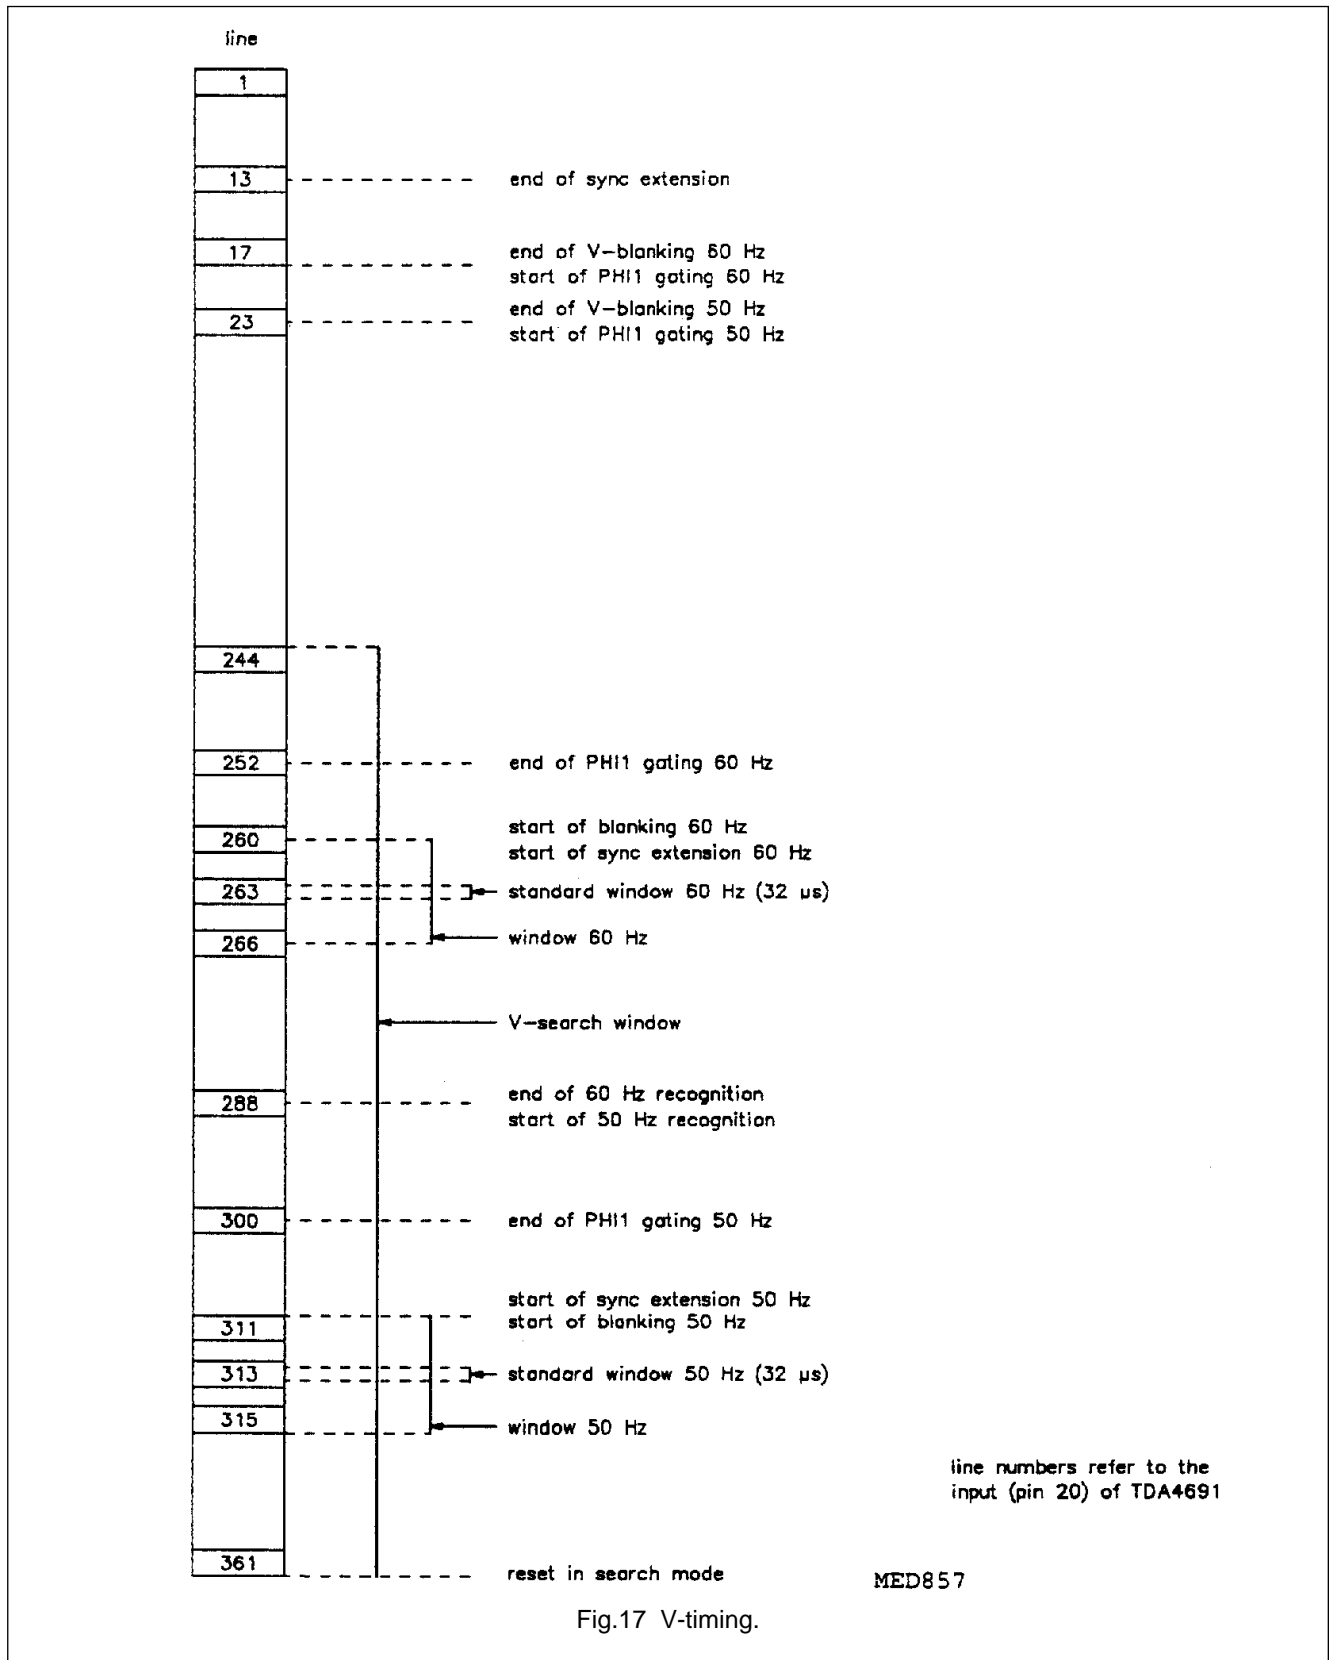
line

1

13 end of sync extension

17 end of V–blanking 60 Hz
start of PHI1 gating 60 Hz

23 end of V–blanking 50 Hz
start of PHI1 gating 50 Hz

244

252 end of PHI1 gating 60 Hz

260 start of blanking 60 Hz
start of sync extension 60 Hz

263 standard window 60 Hz (32 μs)

266 window 60 Hz

V–search window

288 end of 60 Hz recognition
start of 50 Hz recognition

300 end of PHI1 gating 50 Hz

start of sync extension 50 Hz
311 start of blanking 50 Hz

313 standard window 50 Hz (32 μs)

315 window 50 Hz

line numbers refer to the input (pin 20) of TDA4691

361 reset in search mode

MED857

Fig.17 V-timing.